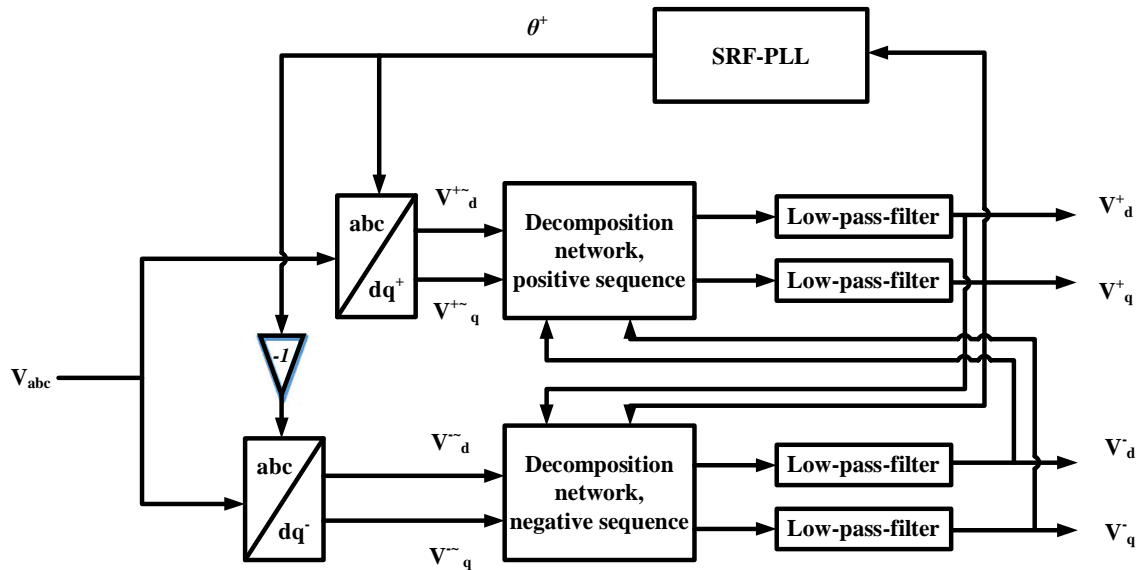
$\theta^+$

SRF-PLL

abc

dq$^+$

$V^{+\sim}_d$

$V^{+\sim}_q$

Decomposition network, positive sequence

Low-pass-filter

Low-pass-filter

$V^+_d$

$V^+_q$

$V_{abc}$

-1

abc

dq$^-$

$V^{-\sim}_d$

$V^{-\sim}_q$

Decomposition network, negative sequence

Low-pass-filter

Low-pass-filter

$V^-_d$

$V^-_q$